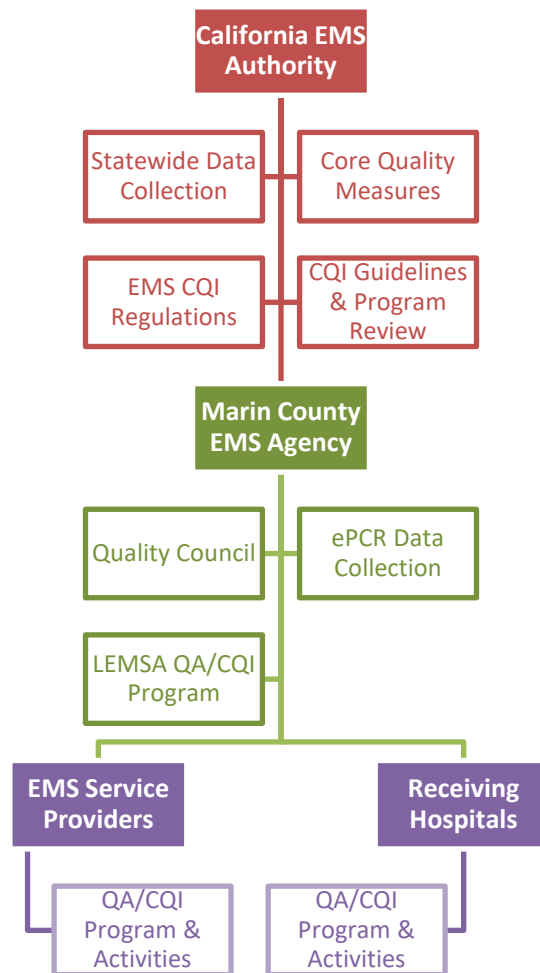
California EMS Authority

Statewide Data Collection

Core Quality Measures

EMS CQI Regulations

CQI Guidelines & Program Review

Marin County EMS Agency

Quality Council

ePCR Data Collection

LEMSA QA/CQI Program

EMS Service Providers

Receiving Hospitals

QA/CQI Program & Activities

QA/CQI Program & Activities